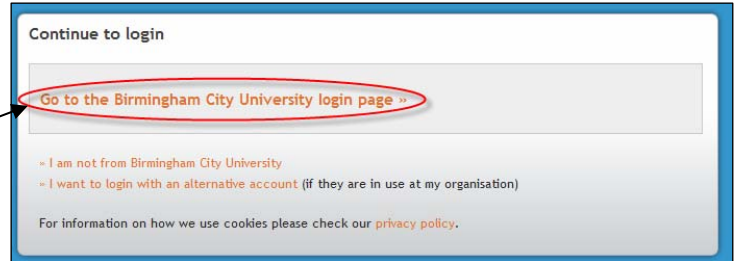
Continue to login

Go to the Birmingham City University login page »

» I am not from Birmingham City University
» I want to login with an alternative account (if they are in use at my organisation)

For information on how we use cookies please check our privacy policy.